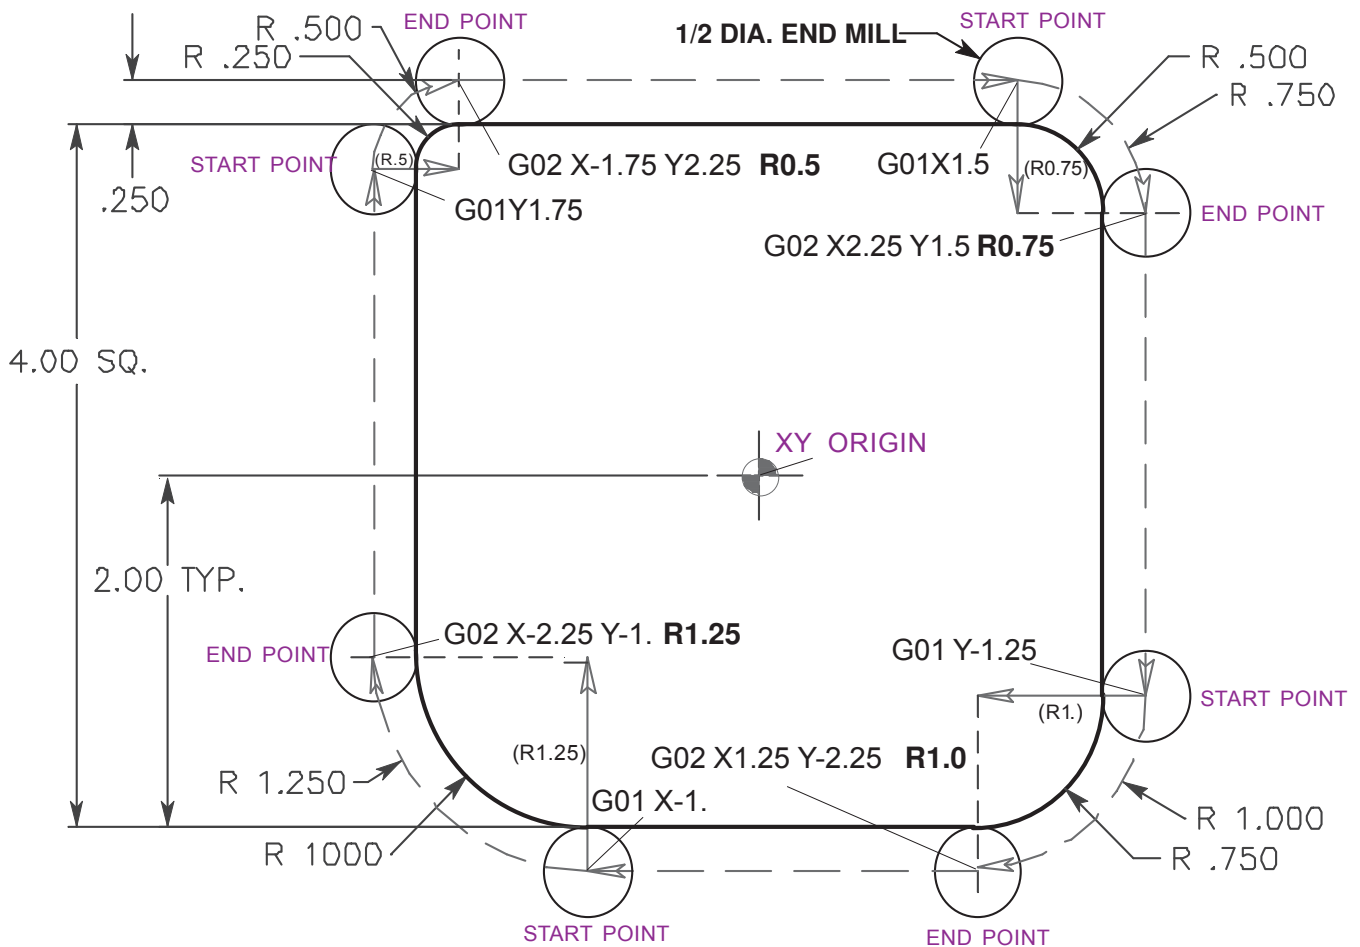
R .500
END POINT
R .250
1/2 DIA. END MILL
START POINT
R .500
R .750
START POINT
(R.5)
G02 X-1.75 Y2.25 **R0.5**
G01X1.5
(R0.75)
.250
G01Y1.75
END POINT
G02 X2.25 Y1.5 **R0.75**
4.00 SQ.
XY ORIGIN
2.00 TYP.
END POINT
G02 X-2.25 Y-1. **R1.25**
G01 Y-1.25
START POINT
(R1.)
(R1.25)
G02 X1.25 Y-2.25 **R1.0**
R 1.250
G01 X-1.
R 1.000
R 1000
R .750
START POINT
END POINT